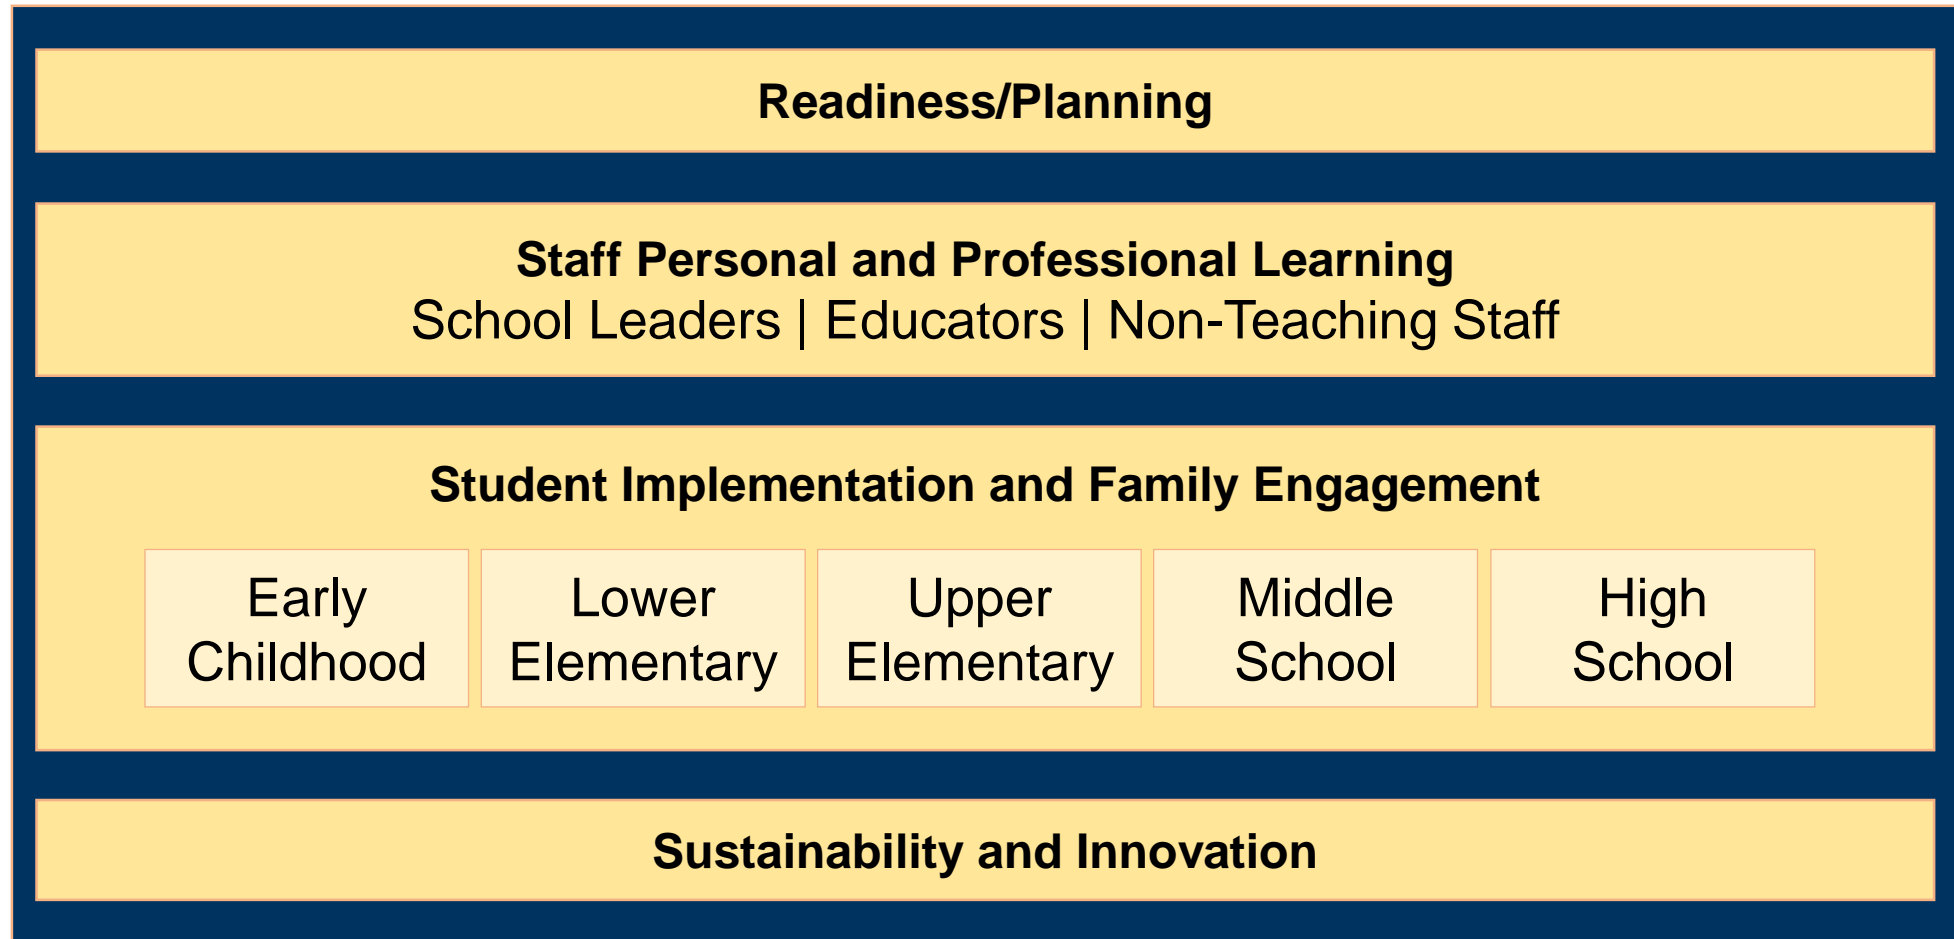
Readiness/Planning

Staff Personal and Professional Learning
School Leaders | Educators | Non-Teaching Staff

Student Implementation and Family Engagement

Early Childhood

Lower Elementary

Upper Elementary

Middle School

High School

Sustainability and Innovation